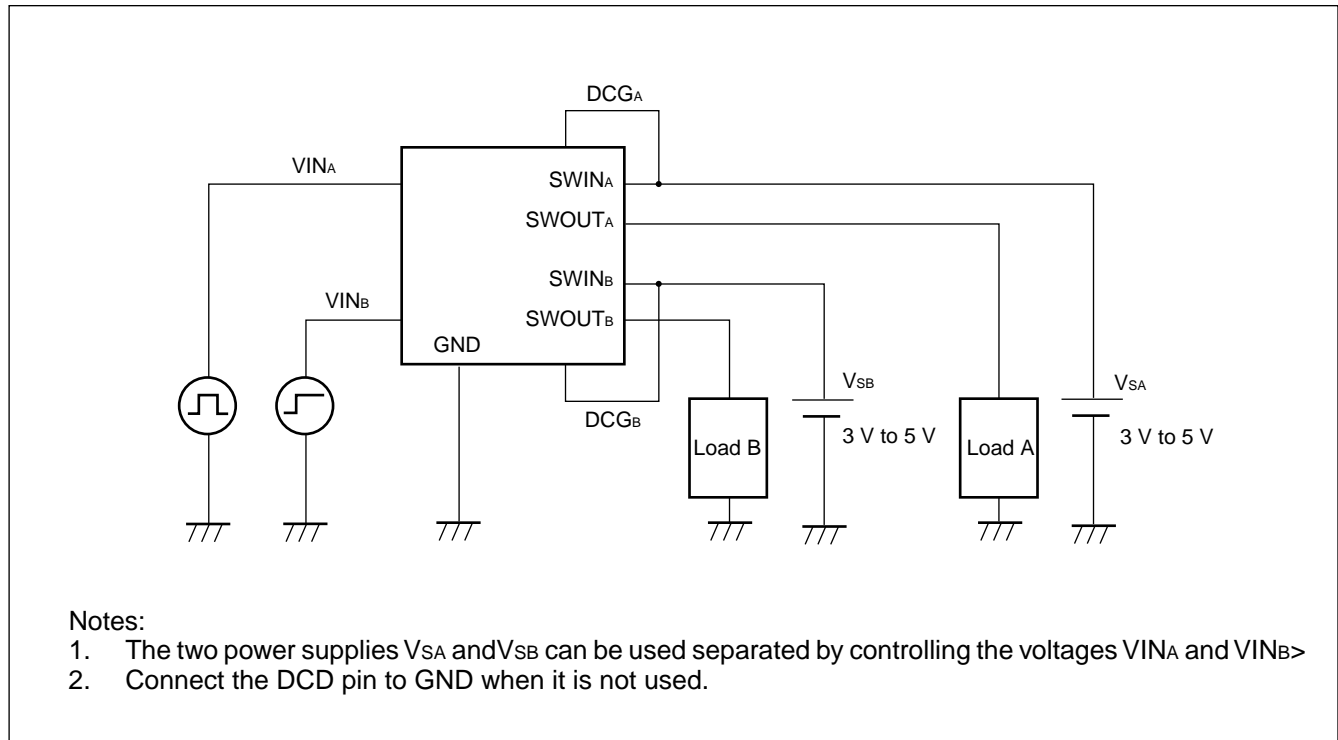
DCG$_A$

VIN$_A$

SWIN$_A$

SWOUT$_A$

SWIN$_B$

VIN$_B$

SWOUT$_B$

GND

V$_{SB}$

V$_{SA}$

DCG$_B$

Load B

3 V to 5 V

Load A

3 V to 5 V

Notes:
1. The two power supplies V$_{SA}$ andV$_{SB}$ can be used separated by controlling the voltages VIN$_A$ and VIN$_B$>
2. Connect the DCD pin to GND when it is not used.